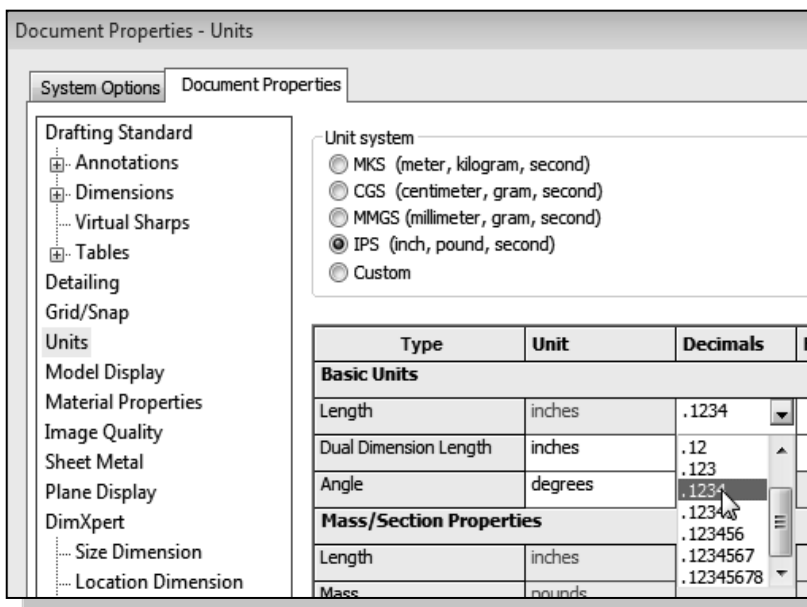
Document Properties - Units

System Options | Document Properties

Drafting Standard
Annotations
Dimensions
Virtual Sharps
Tables
Detailing
Grid/Snap
Units
Model Display
Material Properties
Image Quality
Sheet Metal
Plane Display
DimXpert
Size Dimension
Location Dimension

Unit system
MKS (meter, kilogram, second)
CGS (centimeter, gram, second)
MMGS (millimeter, gram, second)
IPS (inch, pound, second)
Custom

| Type | Unit | Decimals |
|---|---|---|
| **Basic Units** | | |
| Length | inches | .1234 |
| Dual Dimension Length | inches | |
| Angle | degrees | |
| **Mass/Section Properties** | | |
| Length | inches | |
| Mass | pounds | |

.12
.123
.1234
.12345
.123456
.1234567
.12345678